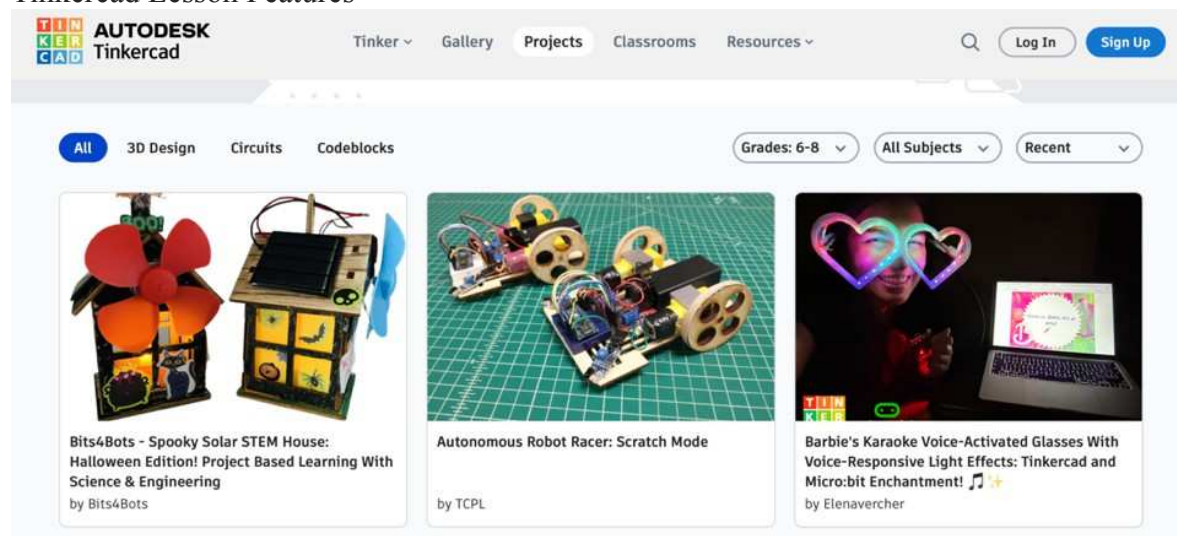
Tinkercad Lesson Features

TIN KER CAD AUTODESK Tinkercad

Tinker

Gallery

Projects

Classrooms

Resources

Log In

Sign Up

All

3D Design

Circuits

Codeblocks

Grades: 6-8

All Subjects

Recent

BOO!

Bits4Bots - Spooky Solar STEM House: Halloween Edition! Project Based Learning With Science & Engineering

by Bits4Bots

Autonomous Robot Racer: Scratch Mode

by TCPL

TIN KER

Barbie's Karaoke Voice-Activated Glasses With Voice-Responsive Light Effects: Tinkercad and Micro:bit Enchantment! 🎵✨

by Elenavercher